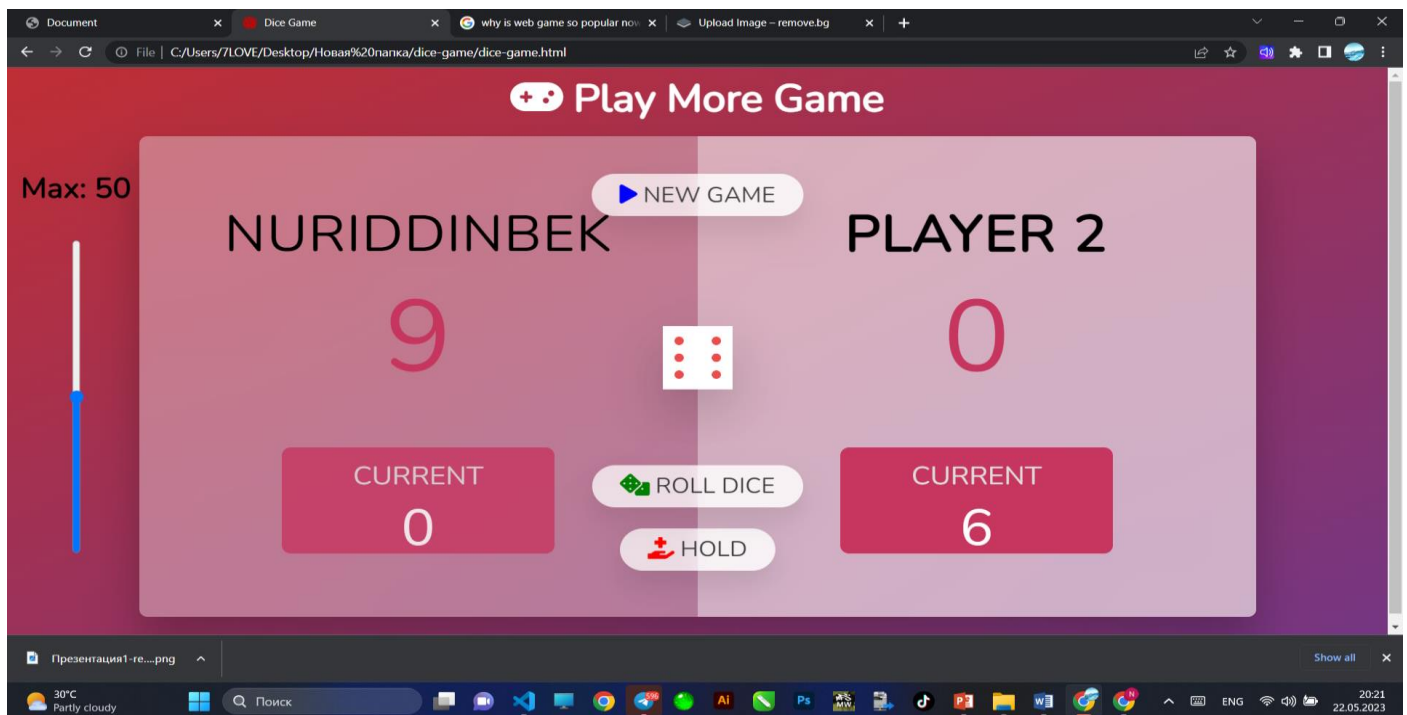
Document ×
Dice Game ×
why is web game so popular now ×
Upload Image – remove.bg ×
+

File | C:/Users/7LOVE/Desktop/Новая%20папка/dice-game/dice-game.html

Play More Game

Max: 50

NEW GAME

NURIDDINBEK

PLAYER 2

9

0

CURRENT
0

ROLL DICE

HOLD

CURRENT
6

Презентация1-re....png

Show all ×

30°C
Partly cloudy

Поиск

596

ENG

20:21
22.05.2023